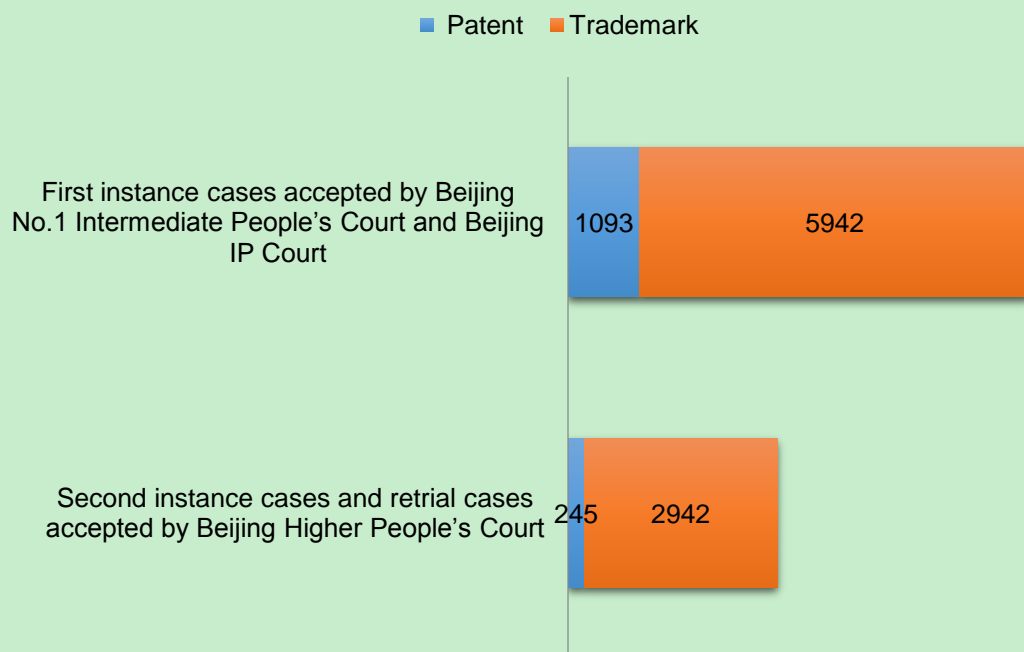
Patent Trademark

First instance cases accepted by Beijing No.1 Intermediate People’s Court and Beijing IP Court

1093

5942

Second instance cases and retrial cases accepted by Beijing Higher People’s Court

245

2942